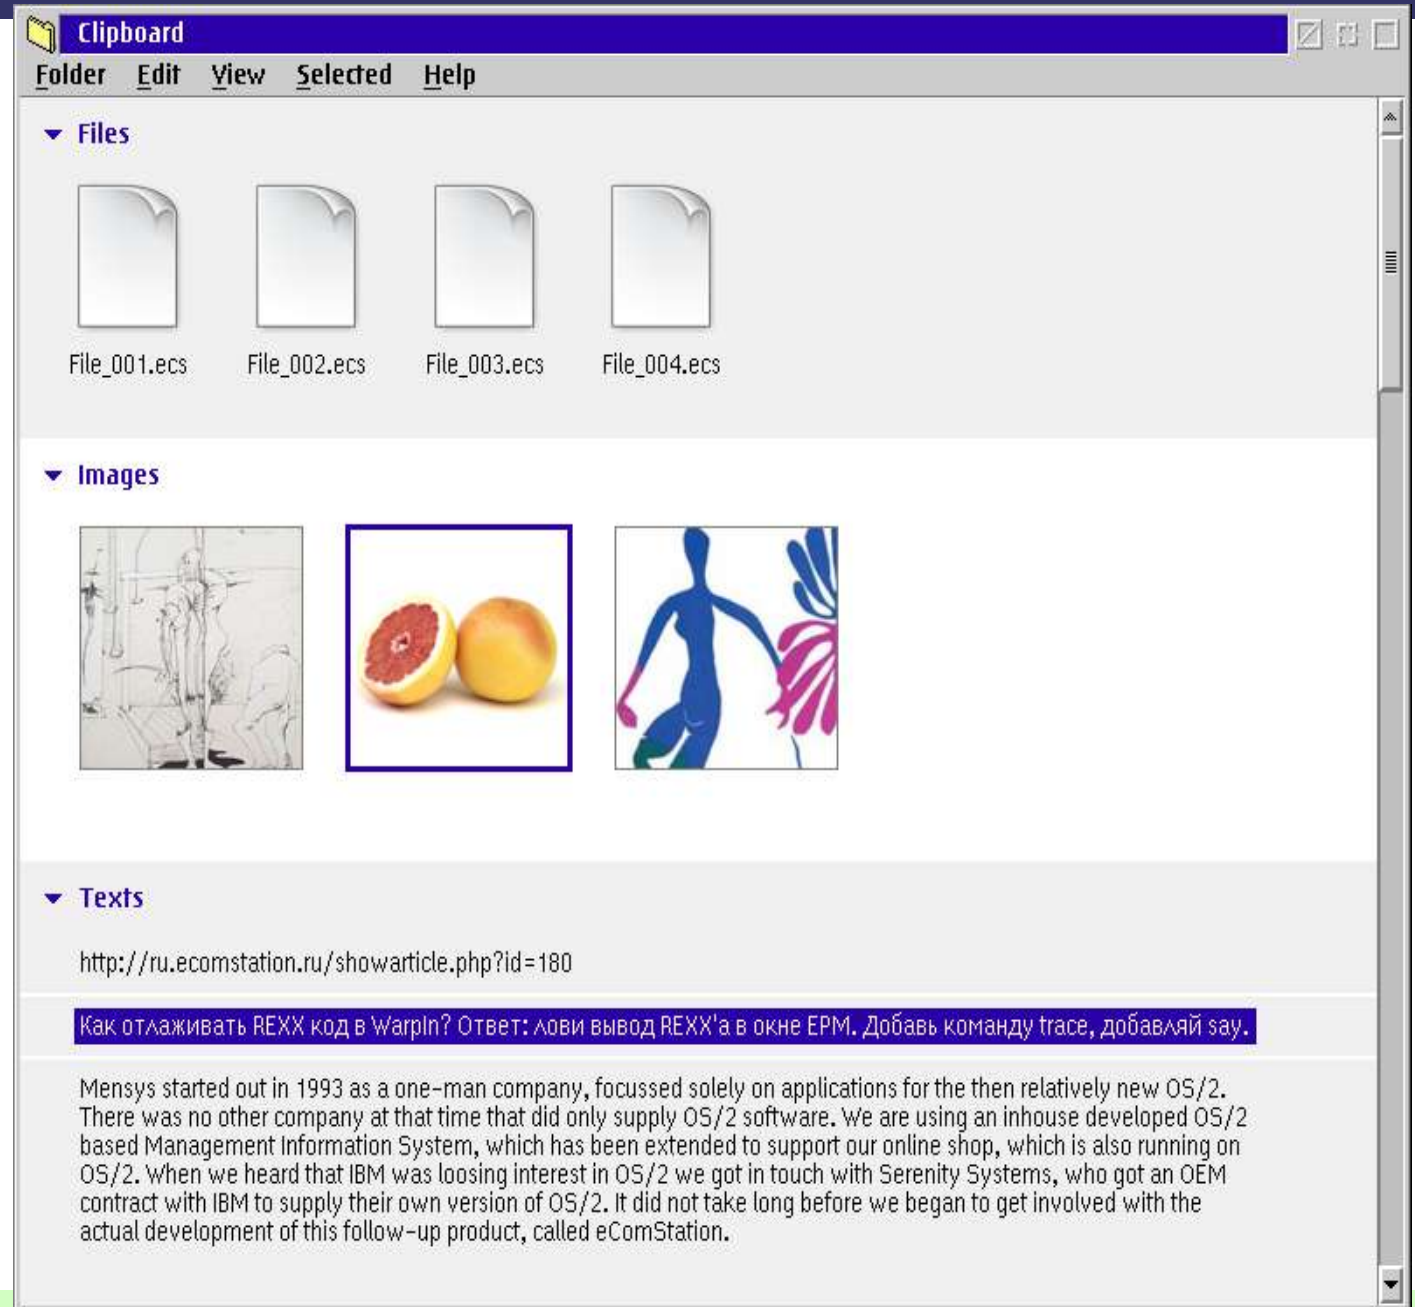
Clipboard

Folder Edit View Selected Help

Files

File_001.ecs File_002.ecs File_003.ecs File_004.ecs

Images

Texts

http://ru.ecomstation.ru/showarticle.php?id=180

Как отлаживать REXX код в WarpIn? Ответ: лови вывод REXX'а в окне EPM. Добавь команду trace, добавляй say.

Mensys started out in 1993 as a one-man company, focussed solely on applications for the then relatively new OS/2. There was no other company at that time that did only supply OS/2 software. We are using an inhouse developed OS/2 based Management Information System, which has been extended to support our online shop, which is also running on OS/2. When we heard that IBM was loosing interest in OS/2 we got in touch with Serenity Systems, who got an OEM contract with IBM to supply their own version of OS/2. It did not take long before we began to get involved with the actual development of this follow-up product, called eComStation.